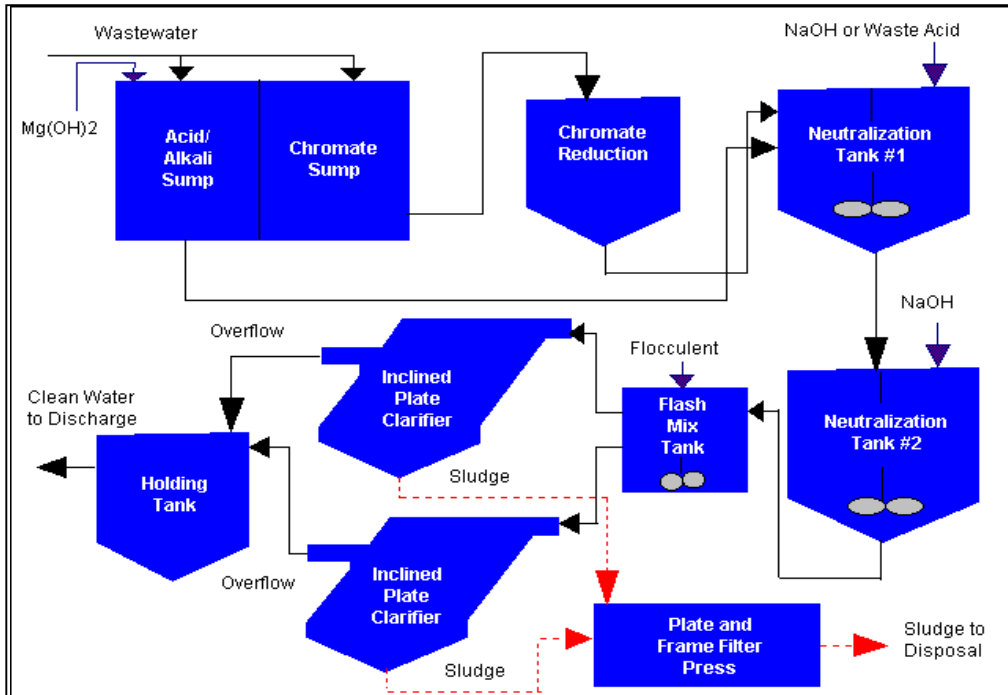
Wastewater

Mg(OH)2

Acid/ Alkali Sump

Chromate Sump

Chromate Reduction

NaOH or Waste Acid

Neutralization Tank #1

NaOH

Neutralization Tank #2

Flocculent

Flash Mix Tank

Overflow

Inclined Plate Clarifier

Sludge

Clean Water to Discharge

Holding Tank

Overflow

Inclined Plate Clarifier

Sludge

Plate and Frame Filter Press

Sludge to Disposal